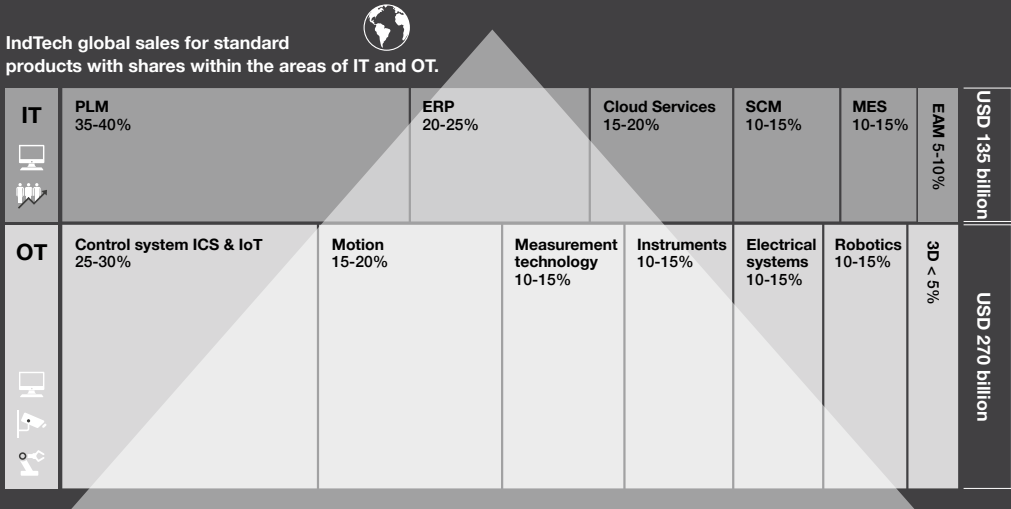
IndTech global sales for standard products with shares within the areas of IT and OT.

| IT | PLM 35-40% | ERP 20-25% | Cloud Services 15-20% | SCM 10-15% | MES 10-15% | EAM 5-10% | USD 135 billion |
|---|---|---|---|---|---|---|---|

| OT | Control system ICS & IoT 25-30% | Motion 15-20% | Measurement technology 10-15% | Instruments 10-15% | Electrical systems 10-15% | Robotics 10-15% | 3D < 5% | USD 270 billion |
|---|---|---|---|---|---|---|---|---|